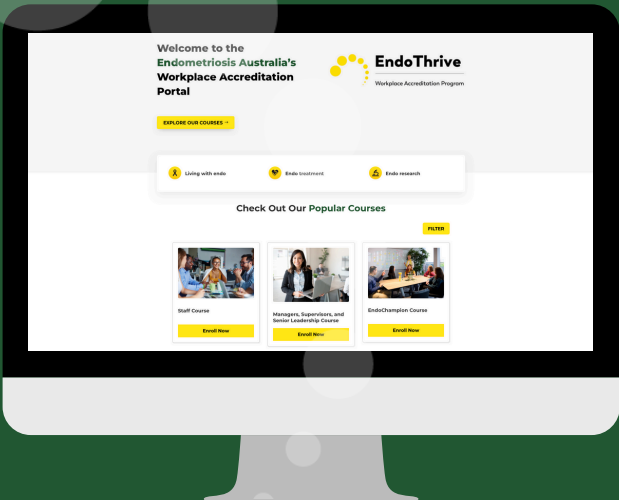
Welcome to the Endometriosis Australia's Workplace Accreditation Portal

EndoThrive

Workplace Accreditation Program

EXPLORE OUR COURSES →

Living with endo

Endo treatment

Endo research

Check Out Our Popular Courses

FILTER

Staff Course

Enroll Now

Managers, Supervisors, and Senior Leadership Course

Enroll Now

EndoChampion Course

Enroll Now